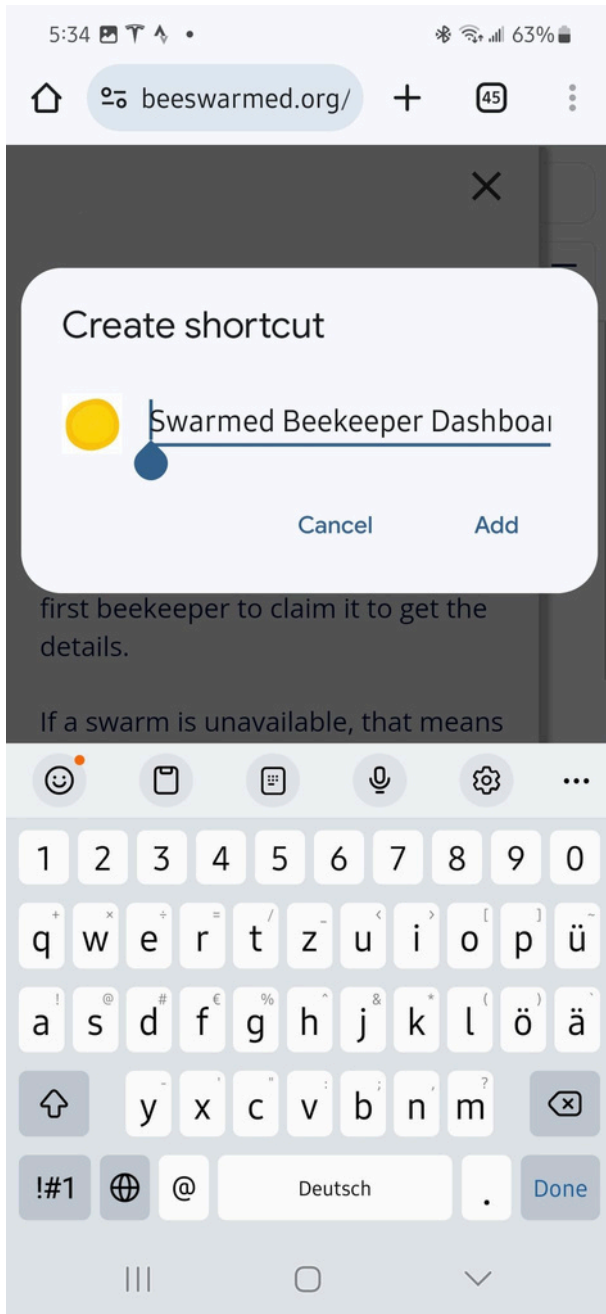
5:34 • 63%

beeswarmed.org/ + 45

Create shortcut

Swarmed Beekeeper Dashboai

Cancel Add

first beekeeper to claim it to get the details.

If a swarm is unavailable, that means

1 2 3 4 5 6 7 8 9 0
q w e r t z u i o p ü
a s d f g h j k l ö ä
y x c v b n m
!#1 @ Deutsch . Done